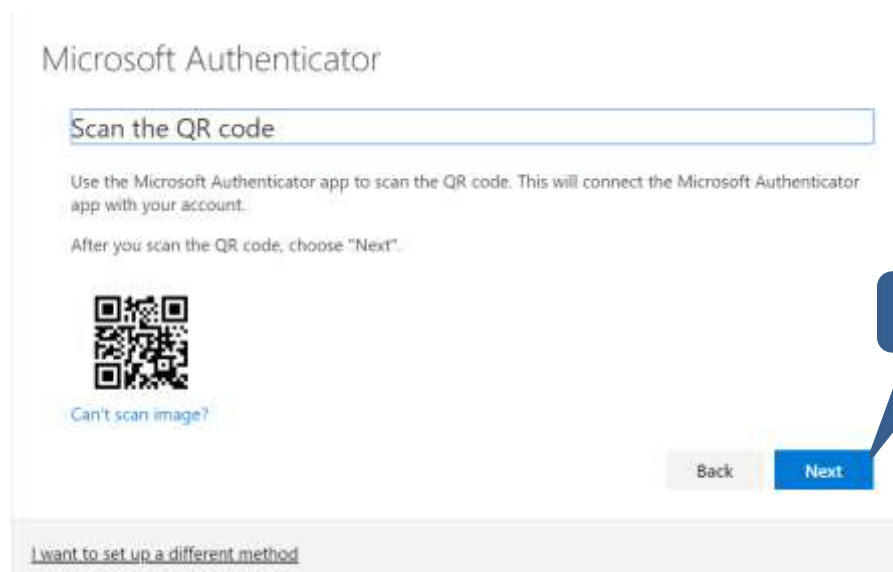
Microsoft Authenticator

Scan the QR code

Use the Microsoft Authenticator app to scan the QR code. This will connect the Microsoft Authenticator app with your account.

After you scan the QR code, choose "Next".

Can't scan image?

Back

Next

I want to set up a different method